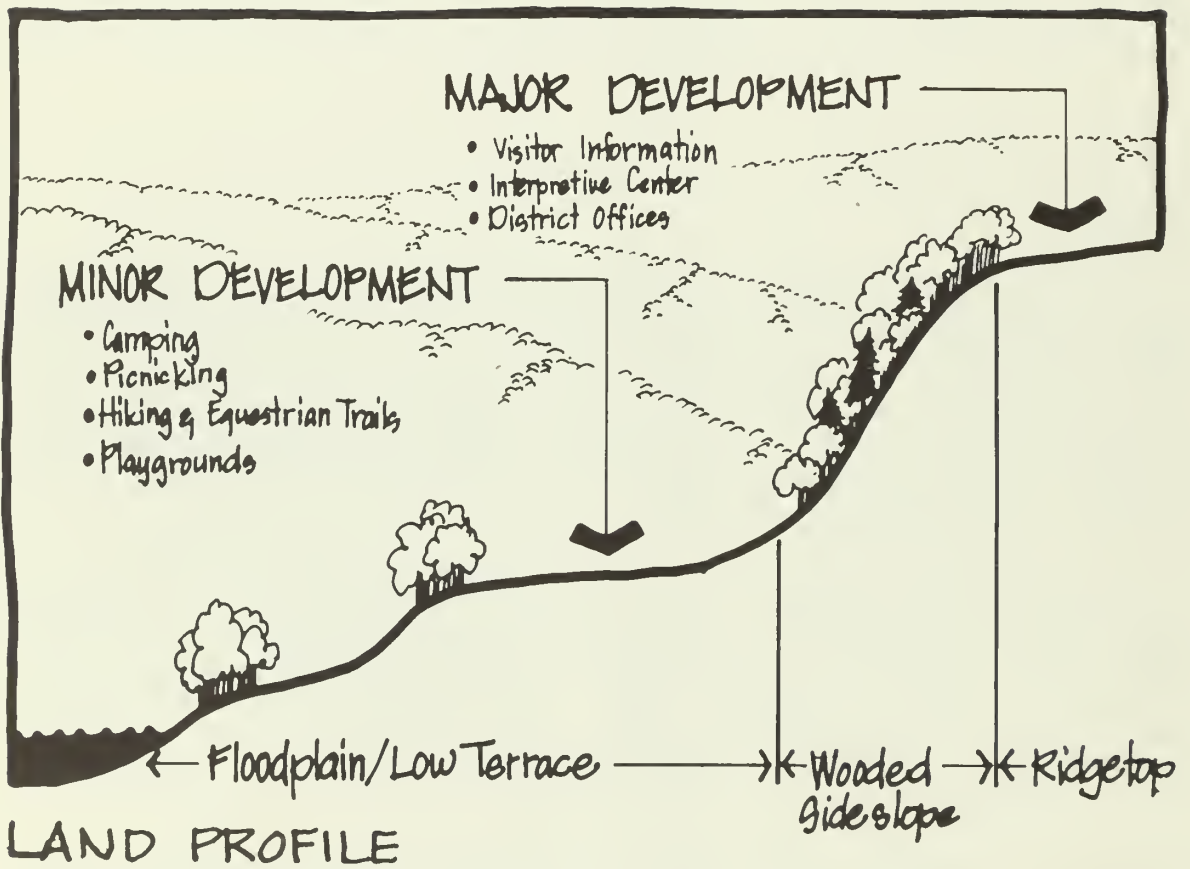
MAJOR DEVELOPMENT
• Visitor Information
• Interpretive Center
• District Offices

MINOR DEVELOPMENT
• Camping
• Picnicking
• Hiking & Equestrian Trails
• Playgrounds

Floodplain/Low Terrace
Wooded Sideslope
Ridgetop

LAND PROFILE